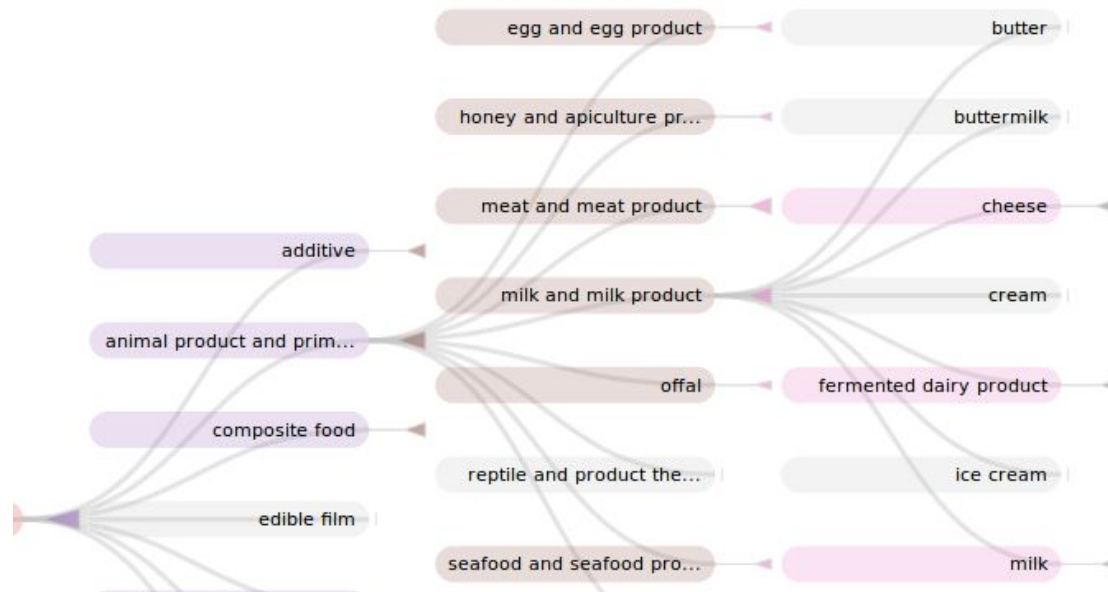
egg and egg product
butter
honey and apiculture pr...
buttermilk
meat and meat product
cheese
additive
milk and milk product
cream
animal product and prim...
offal
fermented dairy product
composite food
reptile and product the...
ice cream
edible film
seafood and seafood pro...
milk